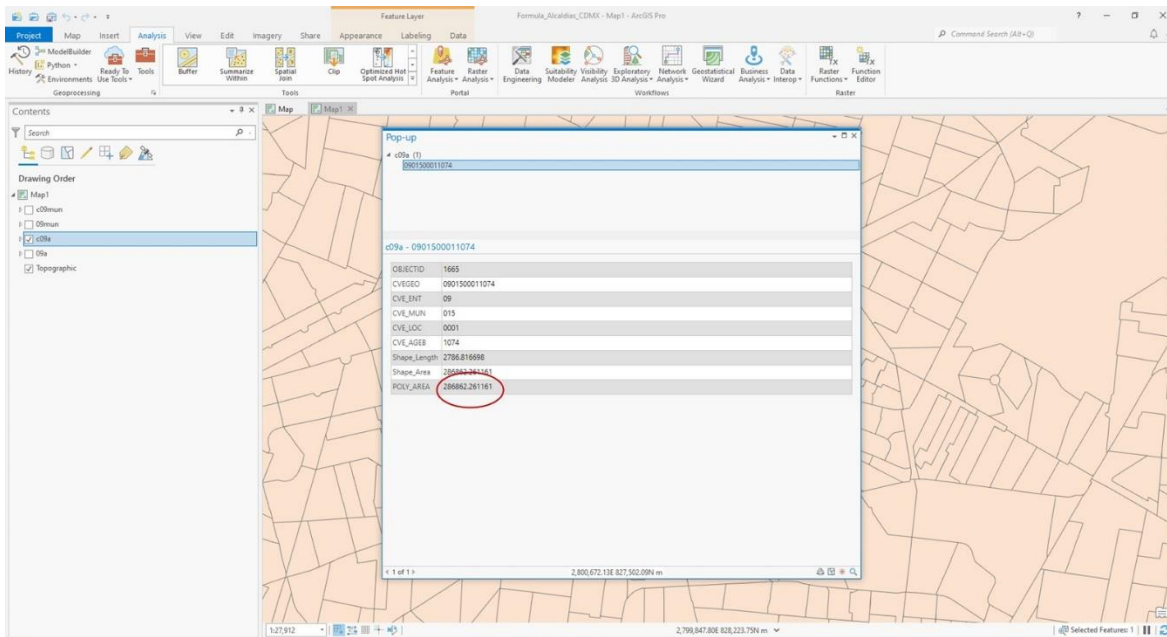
Feature Layer
Formula_Alcaldias_CDMX - Map1 - ArcGIS Pro
? – □ ×
Project Map Insert Analysis View Edit Imagery Share Appearance Labeling Data
Command Search (Alt+Q)
History ModelBuilder Python Environments Ready To Use Tools Tools
Geoprocessing
Buffer Summarize Within Spatial Join Clip Optimized Hot Spot Analysis
Tools
Feature Analysis Raster Analysis
Portal
Data Engineering Suitability Modeler Visibility Analysis Exploratory 3D Analysis Network Analysis Geostatistical Wizard Business Analysis Data Interop
Workflows
Raster Functions Function Editor
Raster
Contents
Search
Drawing Order
Map1
c09mun
09mun
c09a
09a
Topographic
Map Map1
Pop-up
c09a (1)
0901500011074
c09a - 0901500011074

| OBJECTID | 1665 |
|---|---|
| CVEGEO | 0901500011074 |
| CVE_ENT | 09 |
| CVE_MUN | 015 |
| CVE_LOC | 0001 |
| CVE_AGEB | 1074 |
| Shape_Length | 2786.816698 |
| Shape_Area | 286862.261161 |
| POLY_AREA | 286862.261161 |

< 1 of 1 >
2,800,672.13E 827,502.09N m
1:27,912
2,799,847.80E 828,223.75N m
Selected Features: 1